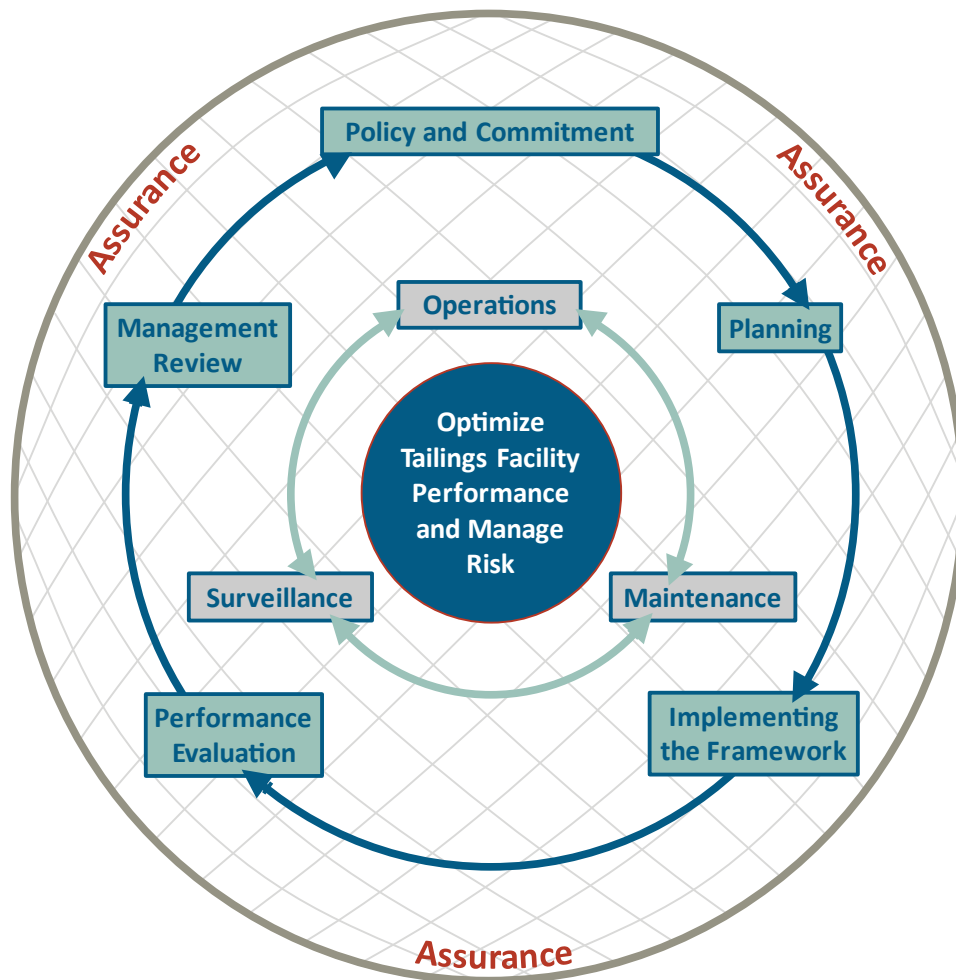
Assurance

Policy and Commitment

Assurance

Management Review

Operations

Planning

Optimize Tailings Facility Performance and Manage Risk

Surveillance

Maintenance

Performance Evaluation

Implementing the Framework

Assurance